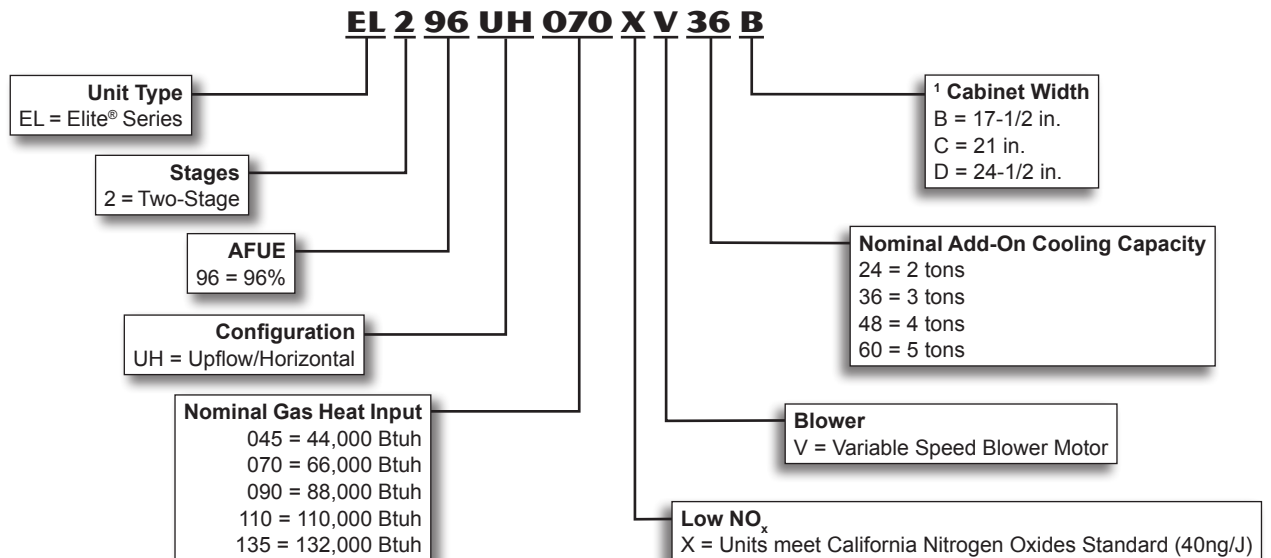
EL 2 96 UH 070 X V 36 B

Unit Type
EL = Elite® Series

Stages
2 = Two-Stage

AFUE
96 = 96%

Configuration
UH = Upflow/Horizontal

Nominal Gas Heat Input
045 = 44,000 Btuh
070 = 66,000 Btuh
090 = 88,000 Btuh
110 = 110,000 Btuh
135 = 132,000 Btuh

$^1$ Cabinet Width
B = 17-1/2 in.
C = 21 in.
D = 24-1/2 in.

Nominal Add-On Cooling Capacity
24 = 2 tons
36 = 3 tons
48 = 4 tons
60 = 5 tons

Blower
V = Variable Speed Blower Motor

Low $NO_x$
X = Units meet California Nitrogen Oxides Standard (40ng/J)